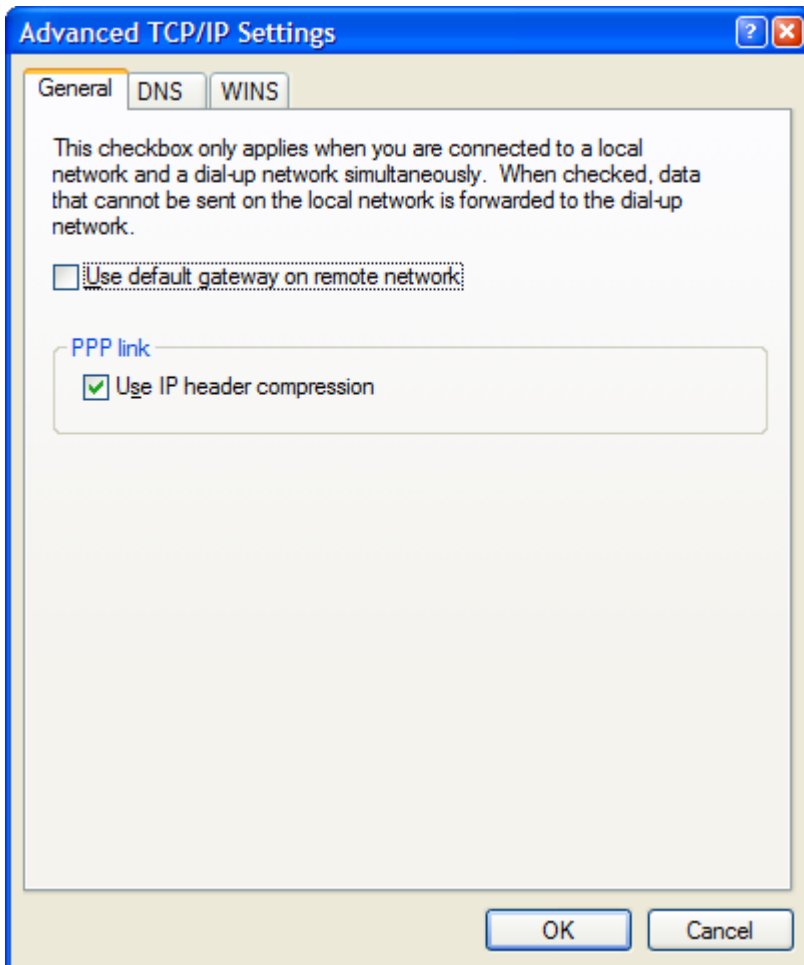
Advanced TCP/IP Settings

General DNS WINS

This checkbox only applies when you are connected to a local network and a dial-up network simultaneously. When checked, data that cannot be sent on the local network is forwarded to the dial-up network.

Use default gateway on remote network

PPP link

Use IP header compression

OK Cancel